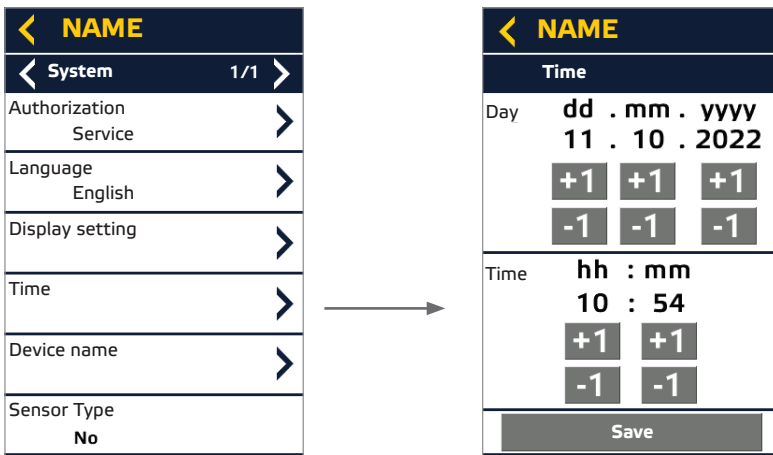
NAME

System 1/1

Authorization
Service

Language
English

Display setting

Time

Device name

Sensor Type
No

NAME

Time

Day dd . mm . yyyy
11 . 10 . 2022

+1 +1 +1

-1 -1 -1

Time hh : mm
10 : 54

+1 +1

-1 -1

Save